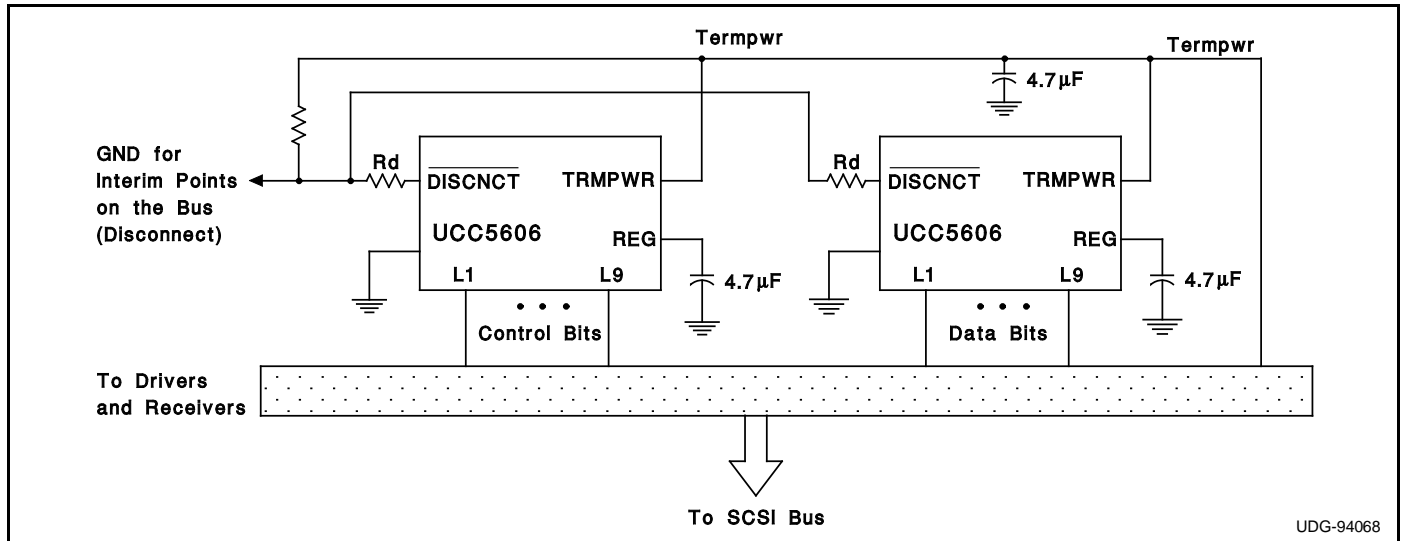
Termpwr

Termpwr

4.7μF

GND for Interim Points on the Bus (Disconnect)

Rd

$\overline{\text{DISCNCT}}$

TRMPWR

UCC5606

REG

4.7μF

L1

L9

• • •

Control Bits

Rd

$\overline{\text{DISCNCT}}$

TRMPWR

UCC5606

REG

4.7μF

L1

L9

• • •

Data Bits

To Drivers and Receivers

To SCSI Bus

UDG-94068